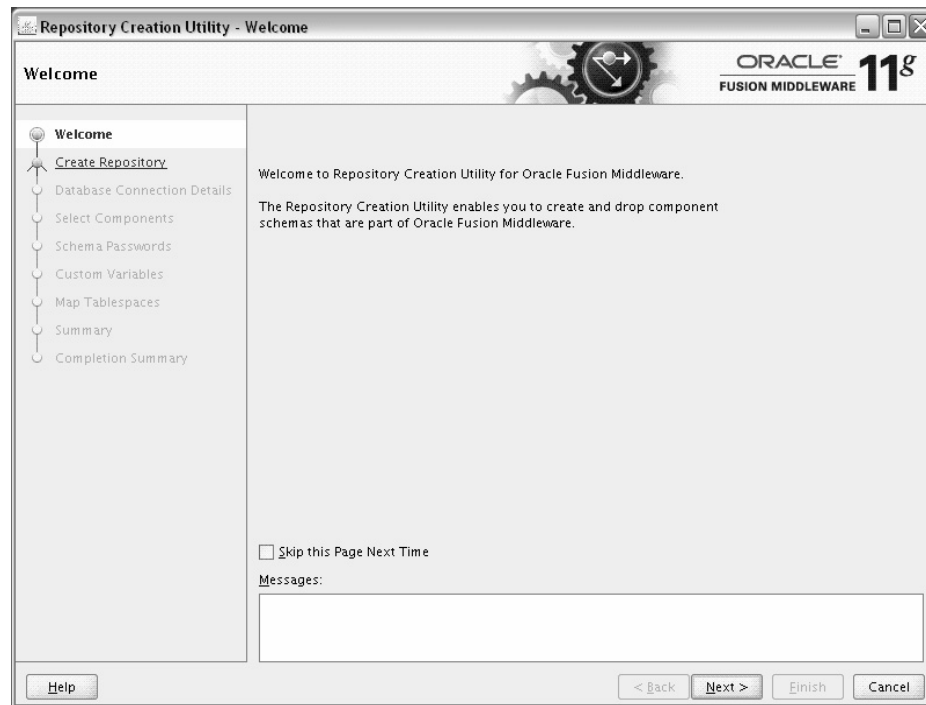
Repository Creation Utility - Welcome

Welcome

ORACLE FUSION MIDDLEWARE 11$^g$

Welcome
Create Repository
Database Connection Details
Select Components
Schema Passwords
Custom Variables
Map Tablespaces
Summary
Completion Summary

Welcome to Repository Creation Utility for Oracle Fusion Middleware.

The Repository Creation Utility enables you to create and drop component schemas that are part of Oracle Fusion Middleware.

Skip this Page Next Time

Messages:

Help

< Back

Next >

Finish

Cancel